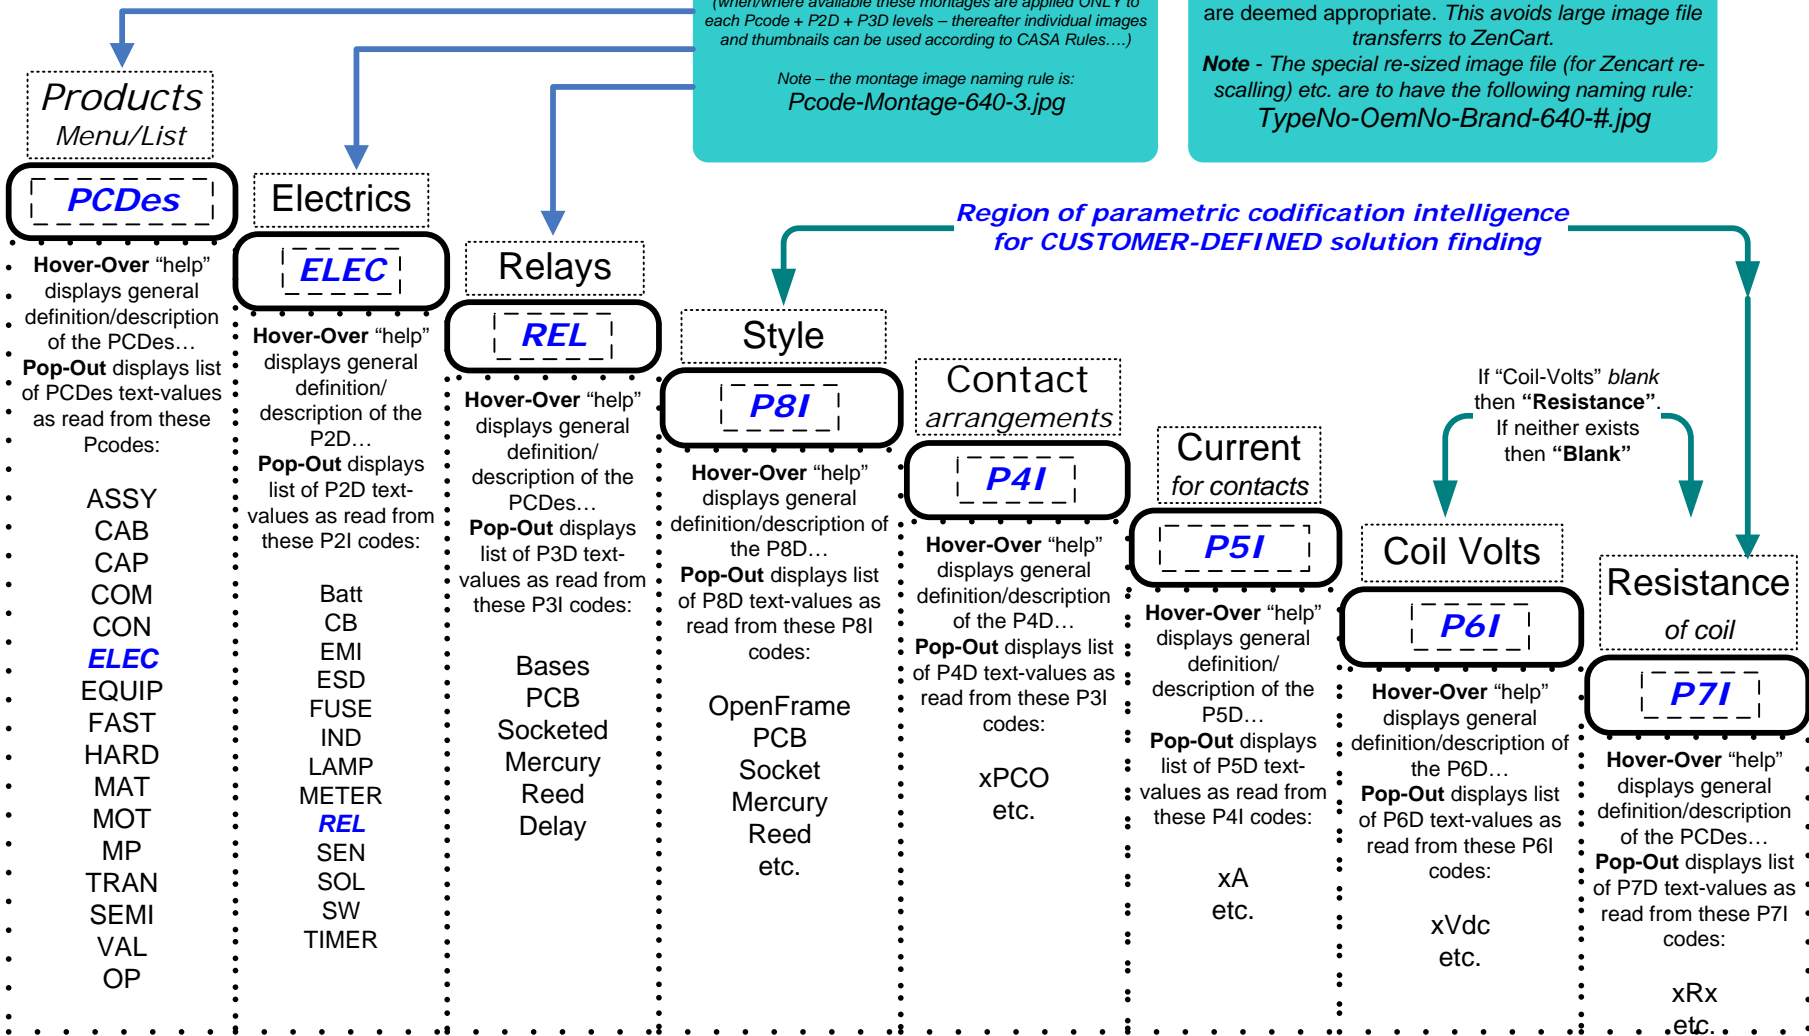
(when/where available these montages are applied ONLY to each Pcode + P2D + P3D levels – thereafter individual images and thumbnails can be used according to CASA Rules….)

Note – the montage image naming rule is:
Pcode-Montage-640-3.jpg

are deemed appropriate. This avoids large image file transferrs to ZenCart.
Note - The special re-sized image file (for Zencart re-scalling) etc. are to have the following naming rule:
TypeNo-OemNo-Brand-640-#.jpg

Region of parametric codification intelligence for CUSTOMER-DEFINED solution finding

Products
Menu/List

PCDes

Hover-Over "help" displays general definition/description of the PCDes…
Pop-Out displays list of PCDes text-values as read from these Pcodes:

ASSY
CAB
CAP
COM
CON
ELEC
EQUIP
FAST
HARD
MAT
MOT
MP
TRAN
SEMI
VAL
OP

Electrics

ELEC

Hover-Over "help" displays general definition/ description of the P2D…
Pop-Out displays list of P2D text-values as read from these P2I codes:

Batt
CB
EMI
ESD
FUSE
IND
LAMP
METER
REL
SEN
SOL
SW
TIMER

Relays

REL

Hover-Over "help" displays general definition/ description of the PCDes…
Pop-Out displays list of P3D text-values as read from these P3I codes:

Bases
PCB
Socketed
Mercury
Reed
Delay

Style

P8I

Hover-Over "help" displays general definition/description of the P8D…
Pop-Out displays list of P8D text-values as read from these P8I codes:

OpenFrame
PCB
Socket
Mercury
Reed
etc.

Contact
arrangements

P4I

Hover-Over "help" displays general definition/description of the P4D…
Pop-Out displays list of P4D text-values as read from these P3I codes:

xPCO
etc.

Current
for contacts

P5I

Hover-Over "help" displays general definition/ description of the P5D…
Pop-Out displays list of P5D text-values as read from these P4I codes:

xA
etc.

If "Coil-Volts" blank then "Resistance". If neither exists then "Blank"

Coil Volts

P6I

Hover-Over "help" displays general definition/description of the P6D…
Pop-Out displays list of P6D text-values as read from these P6I codes:

xVdc
etc.

Resistance
of coil

P7I

Hover-Over "help" displays general definition/description of the PCDes…
Pop-Out displays list of P7D text-values as read from these P7I codes:

xRx
etc.